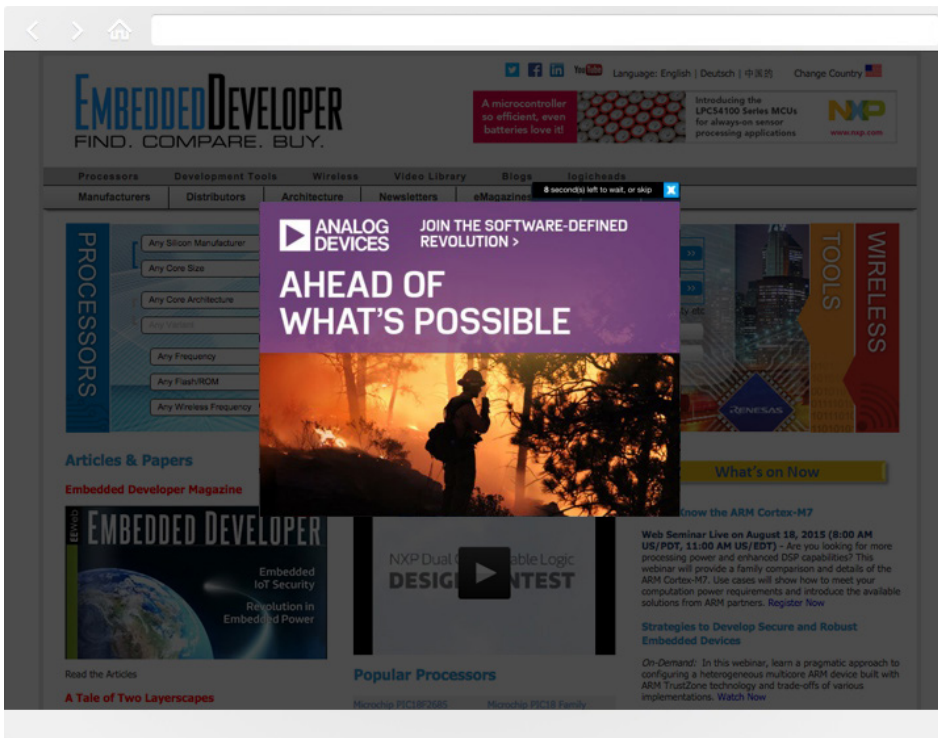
EMBEDDEDDEVELOPER
FIND. COMPARE. BUY.

Language: English | Deutsch | 中国的    Change Country

A microcontroller so efficient, even batteries love it!
Introducing the LPC54100 Series MCUs for always-on sensor processing applications
NXP
www.nxp.com

Processors    Development Tools    Wireless    Video Library    Blogs    logicheads
Manufacturers    Distributors    Architecture    Newsletters    eMagazines

8 second(s) left to wait, or skip

ANALOG DEVICES
JOIN THE SOFTWARE-DEFINED REVOLUTION >
AHEAD OF WHAT'S POSSIBLE

PROCESSORS
Any Silicon Manufacturer
Any Core Size
Any Core Architecture
Any Vendor
Any Frequency
Any Flash/ROM
Any Wireless Frequency

TOOLS
WIRELESS
RENESAS

Articles & Papers
Embedded Developer Magazine
EMBEDDED DEVELOPER
Embedded IoT Security
Revolution in Embedded Power
Read the Articles
A Tale of Two Layerscapes

NXP Dual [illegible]able Logic
DESIG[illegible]NTEST

Popular Processors
Microchip PIC18F2685    Microchip PIC18 Family

What's on Now
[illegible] Know the ARM Cortex-M7
Web Seminar Live on August 18, 2015 (8:00 AM US/PDT, 11:00 AM US/EDT) - Are you looking for more processing power and enhanced DSP capabilities? This webinar will provide a family comparison and details of the ARM Cortex-M7. Use cases will show how to meet your computation power requirements and introduce the available solutions from ARM partners. Register Now

Strategies to Develop Secure and Robust Embedded Devices
On-Demand: In this webinar, learn a pragmatic approach to configuring a heterogeneous multicore ARM device built with ARM TrustZone technology and trade-offs of various implementations. Watch Now